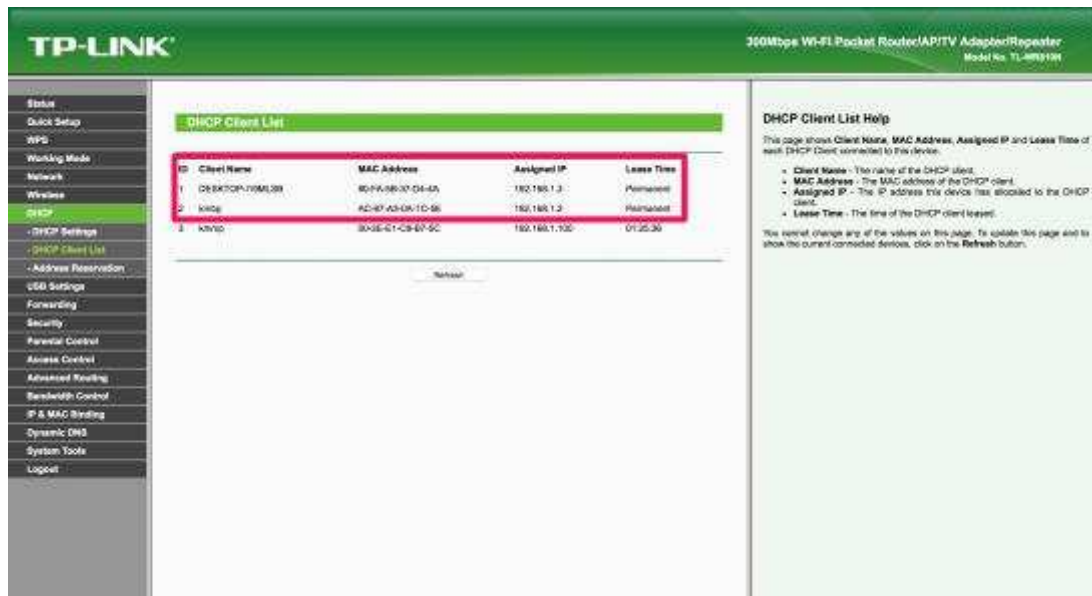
TP-LINK

300Mbps Wi-Fi Pocket Router/AP/TV Adapter/Repeater
Model No. TL-WR810N

Status
Quick Setup
WPS
Working Mode
Network
Wireless
DHCP
- DHCP Settings
- DHCP Client List
- Address Reservation
USB Settings
Forwarding
Security
Parental Control
Access Control
Advanced Routing
Bandwidth Control
IP & MAC Binding
Dynamic DNS
System Tools
Logout

DHCP Client List

| ID | Client Name | MAC Address | Assigned IP | Lease Time |
|---|---|---|---|---|
| 1 | DESKTOP-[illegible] | 80-FA-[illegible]-D4-4A | 192.168.1.3 | Permanent |
| 2 | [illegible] | AC-87-A3-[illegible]-1C-56 | 192.168.1.2 | Permanent |
| 3 | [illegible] | 00-0E-E1-C8-87-5C | 192.168.1.100 | 01:25:30 |

Refresh

DHCP Client List Help

This page shows Client Name, MAC Address, Assigned IP and Lease Time of each DHCP Client connected to this device.

- Client Name - The name of the DHCP client.
- MAC Address - The MAC address of the DHCP client.
- Assigned IP - The IP address this device has allocated to the DHCP client.
- Lease Time - The time of the DHCP client leased.

You cannot change any of the values on this page. To update this page and to show the current connected devices, click on the Refresh button.